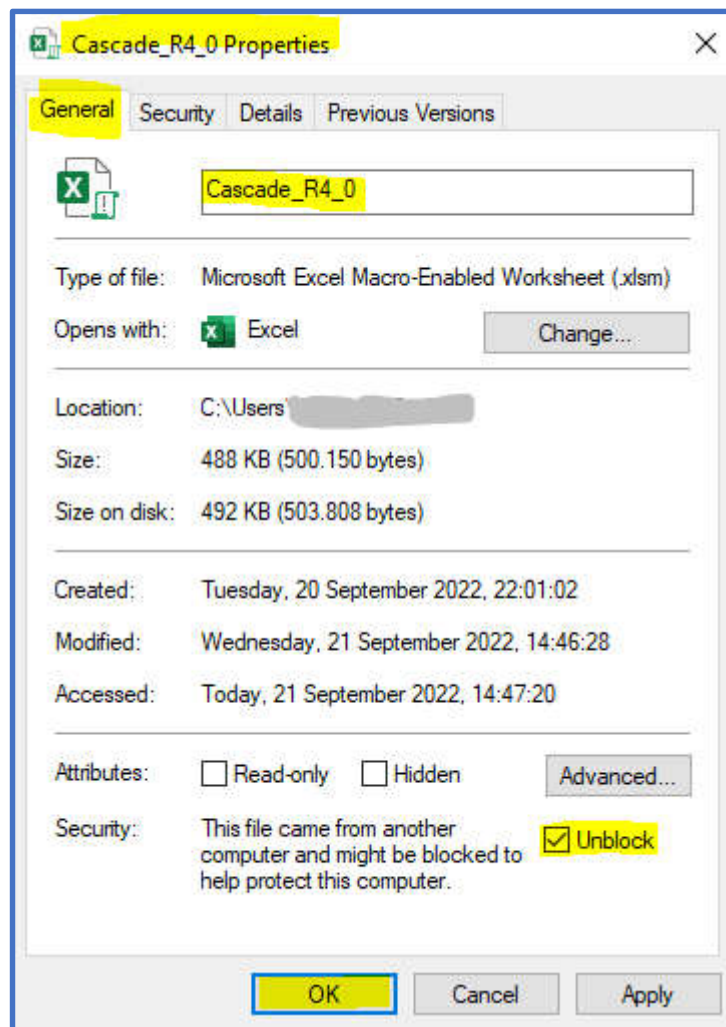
Cascade_R4_0 Properties

General Security Details Previous Versions

Cascade_R4_0

Type of file: Microsoft Excel Macro-Enabled Worksheet (.xlsm)

Opens with: Excel Change...

Location: C:\Users\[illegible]

Size: 488 KB (500.150 bytes)

Size on disk: 492 KB (503.808 bytes)

Created: Tuesday, 20 September 2022, 22:01:02

Modified: Wednesday, 21 September 2022, 14:46:28

Accessed: Today, 21 September 2022, 14:47:20

Attributes: Read-only Hidden Advanced...

Security: This file came from another computer and might be blocked to help protect this computer. Unblock

OK Cancel Apply